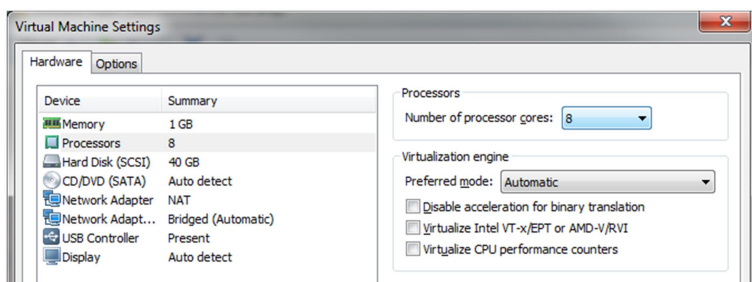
Virtual Machine Settings

Hardware | Options

| Device | Summary |
|---|---|
| Memory | 1 GB |
| Processors | 8 |
| Hard Disk (SCSI) | 40 GB |
| CD/DVD (SATA) | Auto detect |
| Network Adapter | NAT |
| Network Adapt... | Bridged (Automatic) |
| USB Controller | Present |
| Display | Auto detect |

Processors

Number of processor cores: 8

Virtualization engine

Preferred mode: Automatic

Disable acceleration for binary translation

Virtualize Intel VT-x/EPT or AMD-V/RVI

Virtualize CPU performance counters